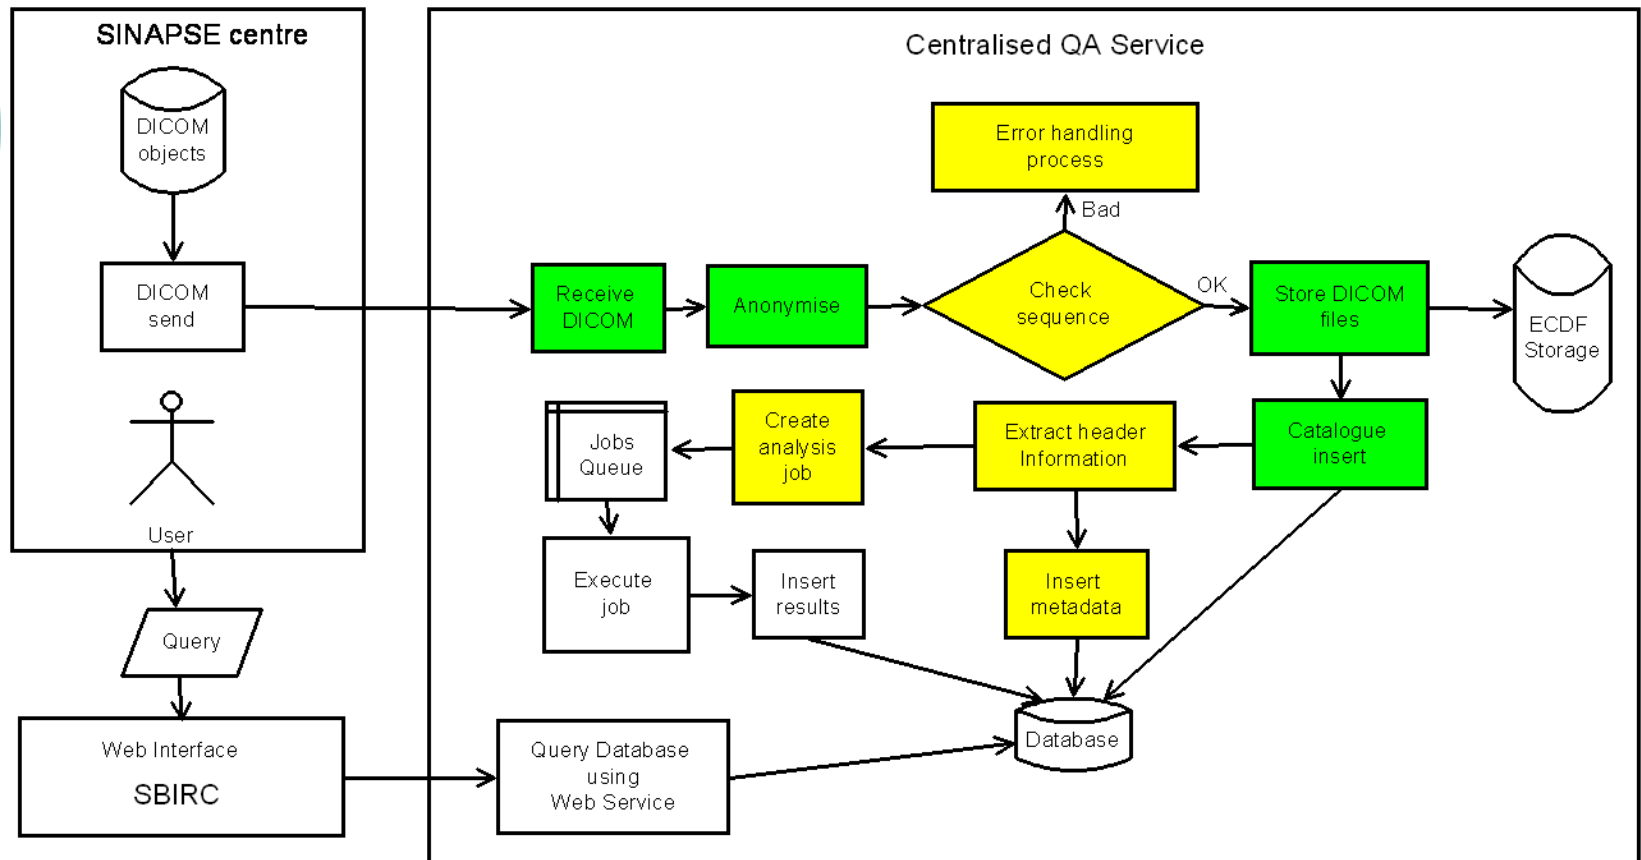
SINAPSE centre

DICOM objects

DICOM send

User

Query

Web Interface

SBIRC

Centralised QA Service

Error handling process

Bad

Receive DICOM

Anonymise

Check sequence

OK

Store DICOM files

ECDF Storage

Jobs Queue

Create analysis job

Extract header Information

Catalogue insert

Execute job

Insert results

Insert metadata

Query Database using Web Service

Database